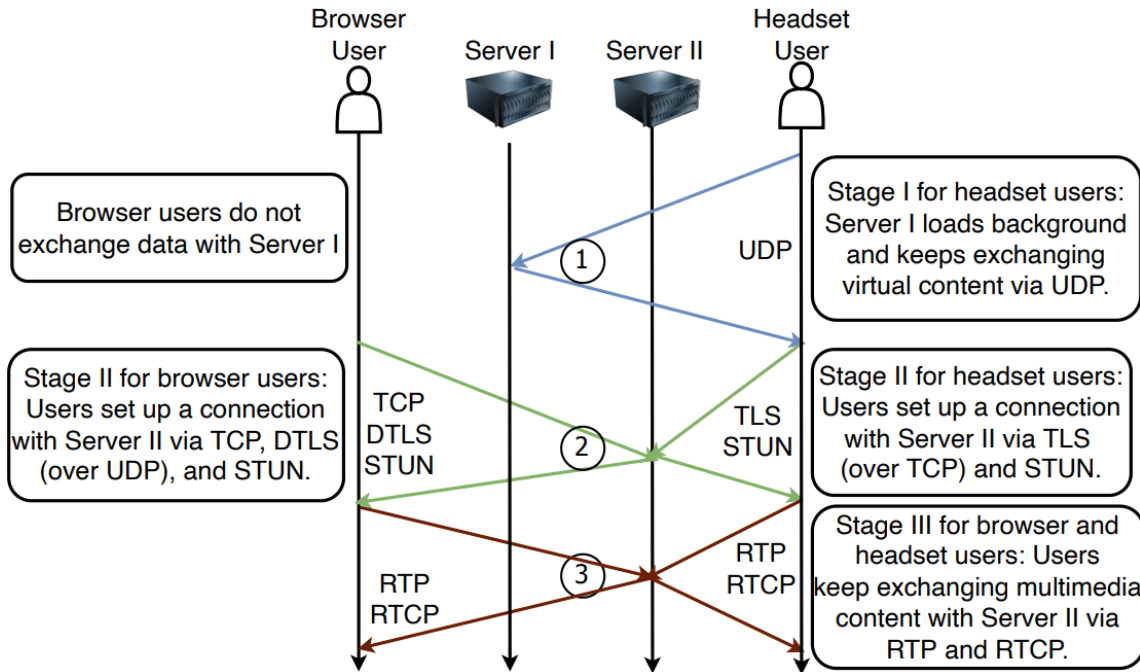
Browser User

Server I

Server II

Headset User

Browser users do not exchange data with Server I

1

UDP

Stage I for headset users: Server I loads background and keeps exchanging virtual content via UDP.

Stage II for browser users: Users set up a connection with Server II via TCP, DTLS (over UDP), and STUN.

TCP
DTLS
STUN

2

TLS
STUN

Stage II for headset users: Users set up a connection with Server II via TLS (over TCP) and STUN.

RTP
RTCP

3

RTP
RTCP

Stage III for browser and headset users: Users keep exchanging multimedia content with Server II via RTP and RTCP.